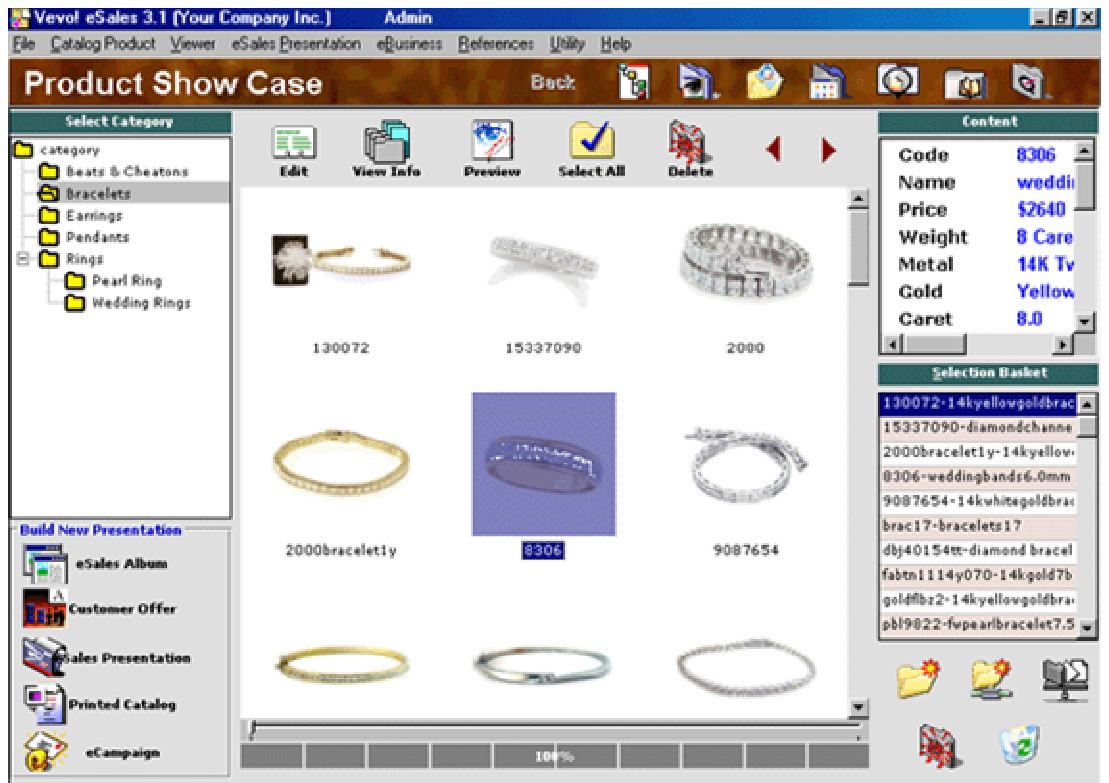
Vevo! eSales 3.1 [Your Company Inc.]    Admin

File  Catalog Product  Viewer  eSales Presentation  eBusiness  References  Utility  Help

Product Show Case

Back

Select Category

category
Beats & Cheatons
Bracelets
Earrings
Pendants
Rings
Pearl Ring
Wedding Rings

Edit  View Info  Preview  Select All  Delete

130072  15337090  2000

2000bracelet1y  8306  9087654

100%

Build New Presentation

eSales Album
Customer Offer
Sales Presentation
Printed Catalog
eCampaign

Content

| Code | 8306 |
|---|---|
| Name | weddi |
| Price | $2640 |
| Weight | 8 Care |
| Metal | 14K Tv |
| Gold | Yellow |
| Caret | 8.0 |

Selection Basket

130072-14kyellowgoldbrac
15337090-diamondchanne
2000bracelet1y-14kyellow
8306-weddingbands6.0mm
9087654-14kwhitegoldbrac
brac17-bracelets17
dbj40154tt-diamond bracel
fabtn1114y070-14kgold7b
goldflbz2-14kyellowgoldbra
pbl9822-fwpearlbracelet7.5